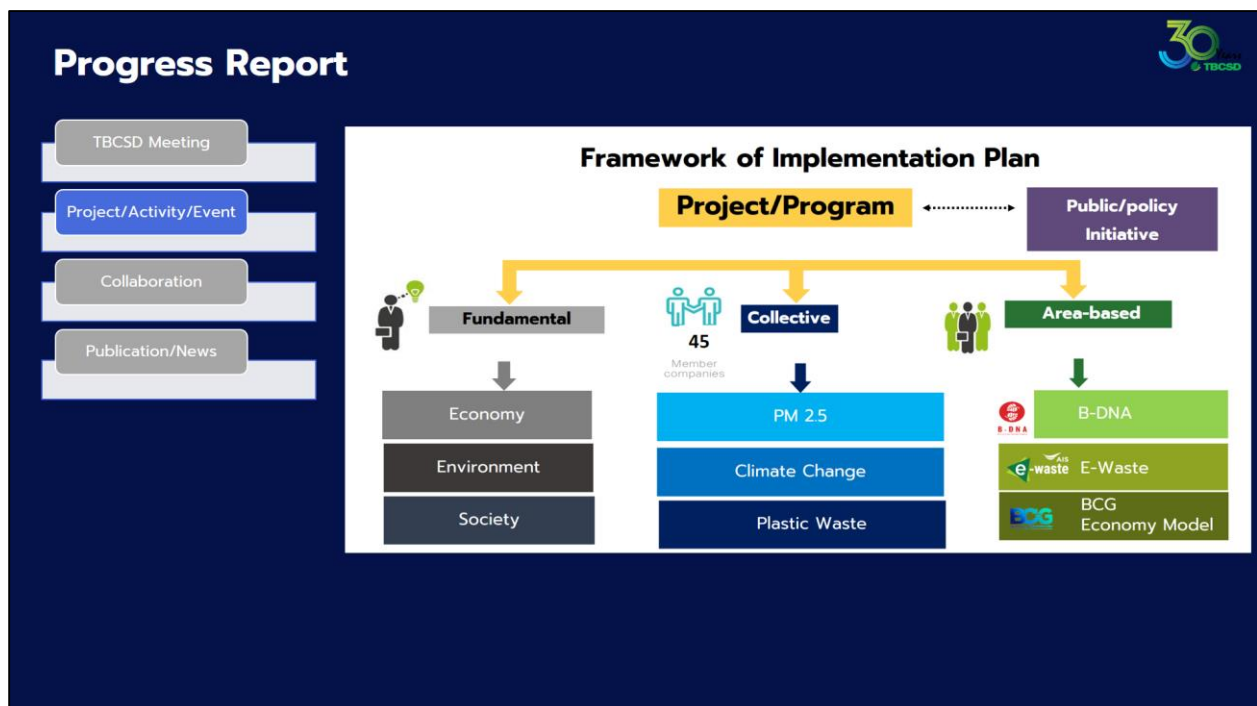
Progress Report

30 TBCSD

TBCSD Meeting

Project/Activity/Event

Collaboration

Publication/News

Framework of Implementation Plan

Project/Program

Public/policy Initiative

Fundamental

45 Member companies

Collective

Area-based

Economy

Environment

Society

PM 2.5

Climate Change

Plastic Waste

B-DNA

B-DNA

AIS e-waste

E-Waste

BCG

BCG Economy Model